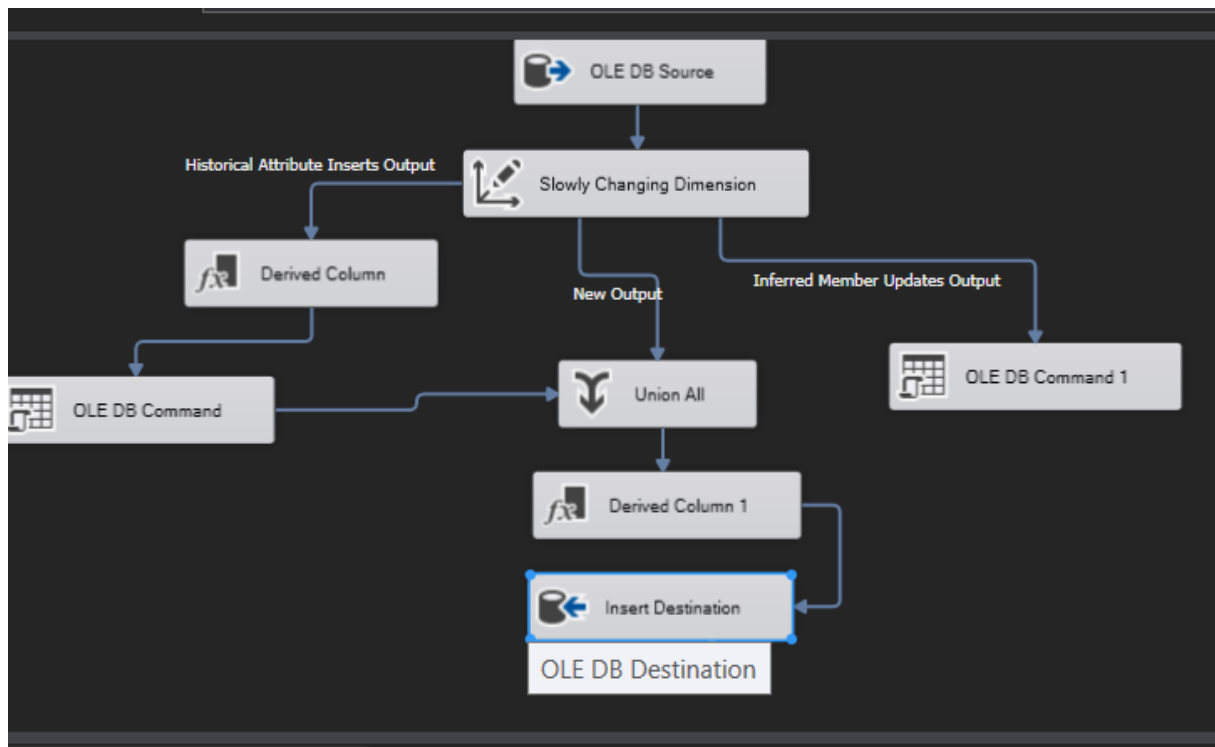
OLE DB Source

Historical Attribute Inserts Output

Slowly Changing Dimension

Derived Column

New Output

Inferred Member Updates Output

OLE DB Command 1

OLE DB Command

Union All

Derived Column 1

Insert Destination

OLE DB Destination